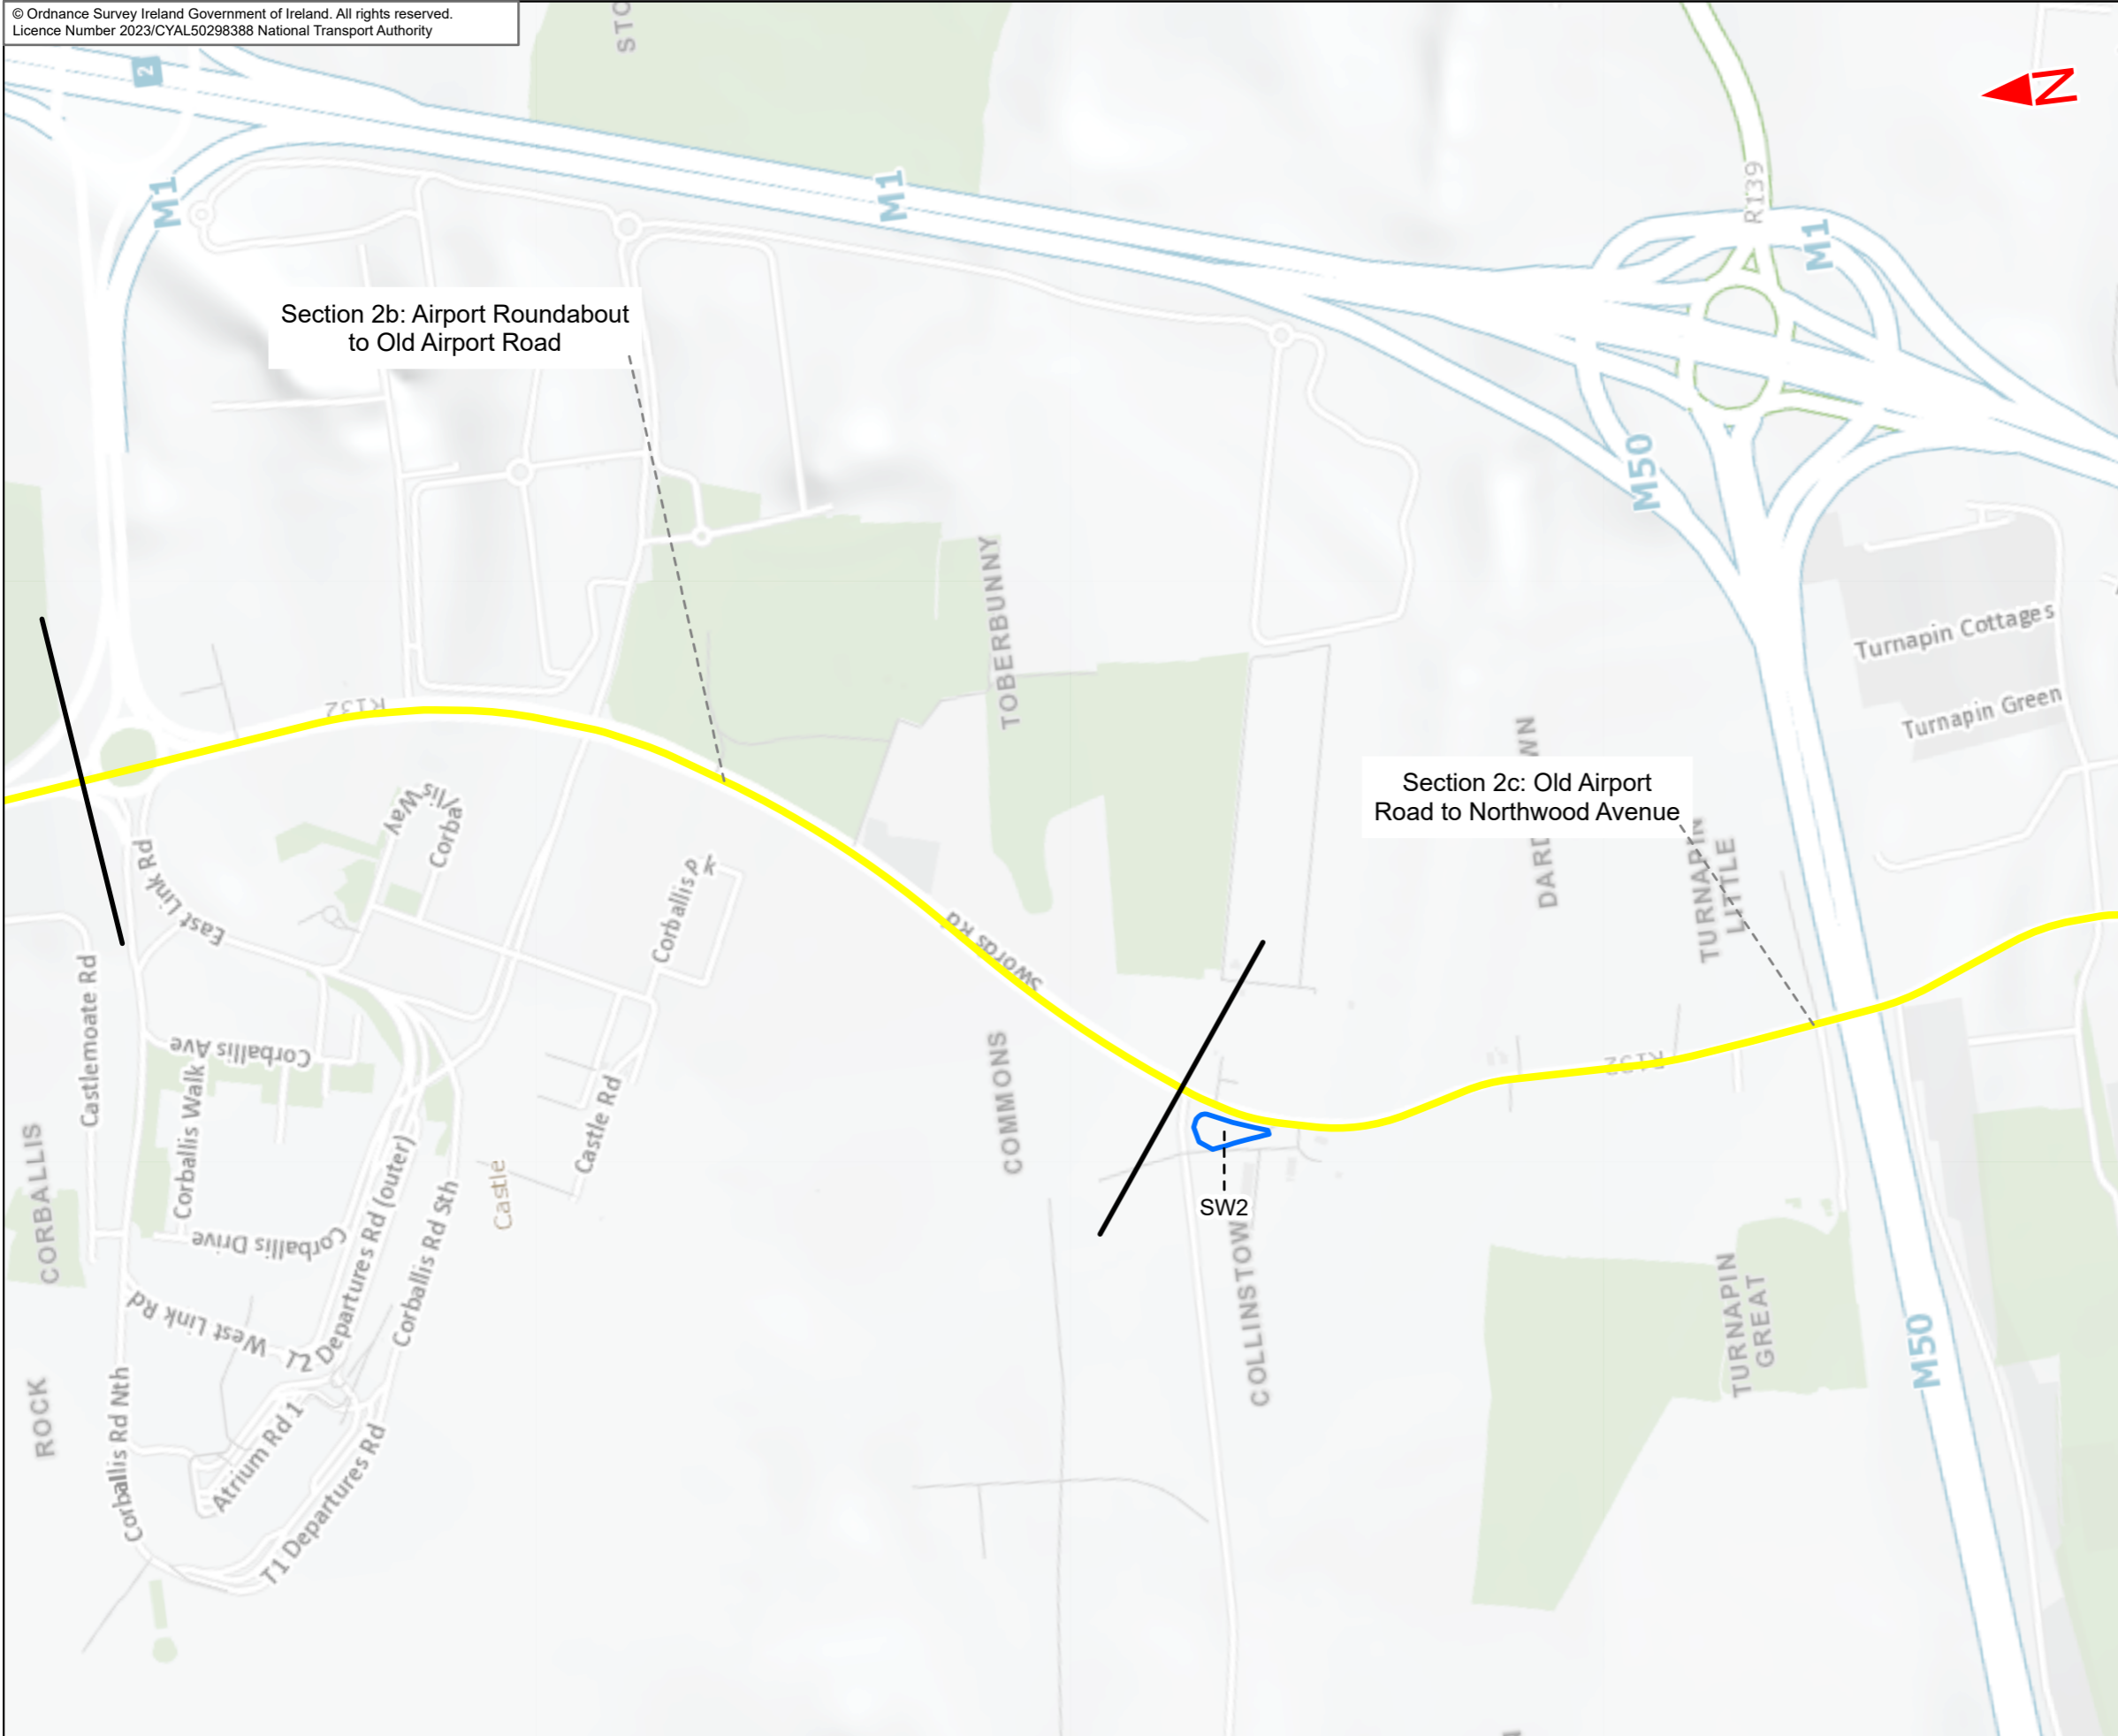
© Ordnance Survey Ireland Government of Ireland. All rights reserved.
Licence Number 2023/CYAL50298388 National Transport Authority

N

Section 2b: Airport Roundabout to Old Airport Road

Section 2c: Old Airport Road to Northwood Avenue

SW2

M1
M1
M1
M50
M50
R139
R132
R132
2
STO
TOBERBUNNY
COMMONS
COLLINSTOWN
DARDISTOWN
TURNAPIN LITTLE
TURNAPIN GREAT
Turnapin Cottages
Turnapin Green
Swords Rd
East Link Rd
Corballis Way
Corba
Corballis Pk
Corballis Ave
Corballis Walk
Corballis Drive
Castlemoate Rd
CORBALLIS
ROCK
Corballis Rd Nth
West Link Rd
T2 Departures Rd (outer)
Corballis Rd Sth
Castle Rd
Castle
Atrium Rd 1
T1 Departures Rd